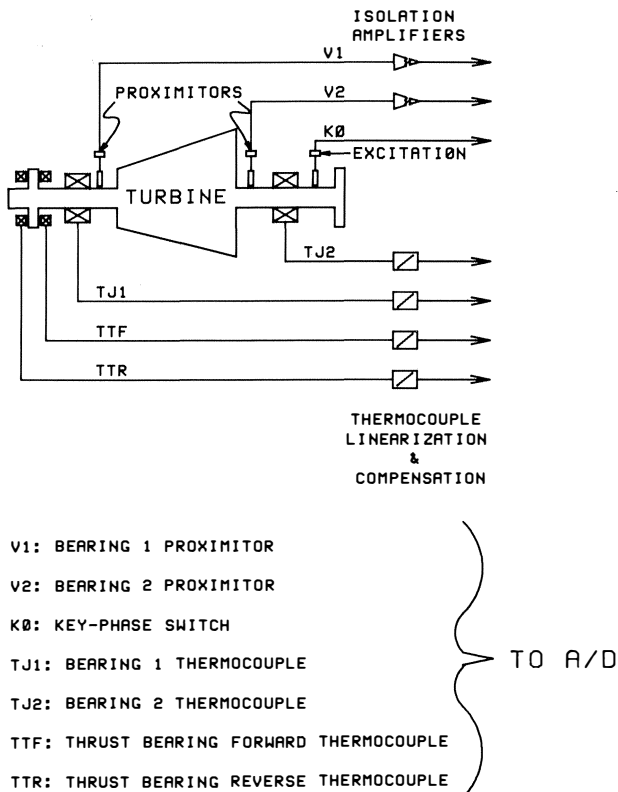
ISOLATION AMPLIFIERS

V1

PROXIMITORS

V2

KØ

EXCITATIØN

TURBINE

TJ2

TJ1

TTF

TTR

THERMOCOUPLE LINEARIZATION & COMPENSATION

V1: BEARING 1 PROXIMITOR

V2: BEARING 2 PROXIMITOR

KØ: KEY-PHASE SWITCH

TJ1: BEARING 1 THERMOCOUPLE

TJ2: BEARING 2 THERMOCOUPLE

TTF: THRUST BEARING FORWARD THERMOCOUPLE

TTR: THRUST BEARING REVERSE THERMOCOUPLE

TO A/D